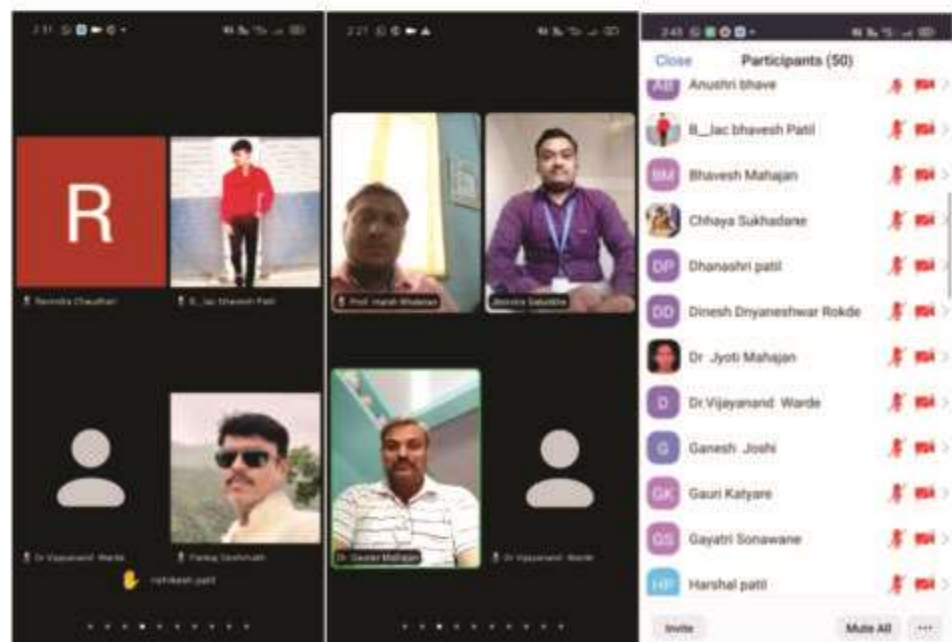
2:31

R

Ravindra Chaudhari

B__Jac bhavesh Patil

Dr Vijayanand Warde

Pankaj Deshmukh

rishikesh patil

2:21

Prof. Harish Bhalerao

Jitendra Salunkhe

Dr. Sawan Mahajan

Dr Vijayanand Warde

2:45

Close

Participants (50)

AB Anushri bhave

B__Jac bhavesh Patil

BM Bhavesh Mahajan

Chhaya Sukhadane

DP Dhanashri patil

DD Dinesh Dnyaneshwar Rokde

Dr Jyoti Mahajan

D Dr.Vijayanand Warde

G Ganesh Joshi

GK Gauri Katyare

GS Gayatri Sonawane

HP Harshal patil

Invite

Mute All

...